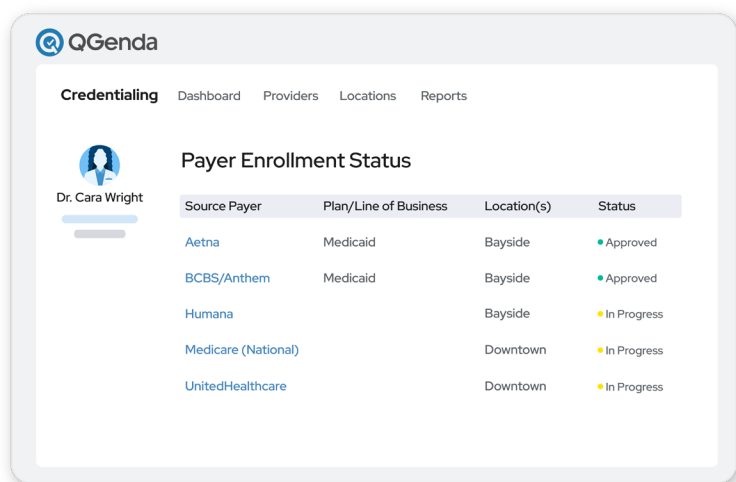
QGenda

Credentialing Dashboard Providers Locations Reports

Dr. Cara Wright

Payer Enrollment Status

| Source Payer | Plan/Line of Business | Location(s) | Status |
|---|---|---|---|
| Aetna | Medicaid | Bayside | Approved |
| BCBS/Anthem | Medicaid | Bayside | Approved |
| Humana | | Bayside | In Progress |
| Medicare (National) | | Downtown | In Progress |
| UnitedHealthcare | | Downtown | In Progress |